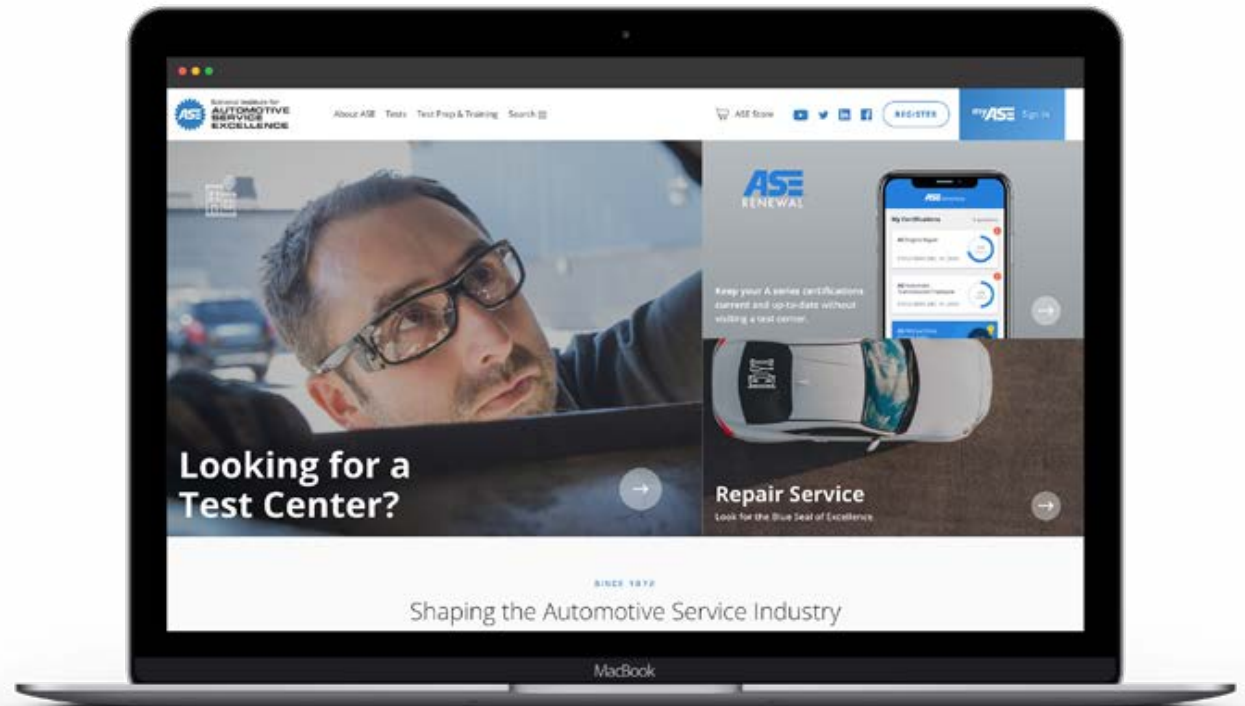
ASE National Institute for AUTOMOTIVE SERVICE EXCELLENCE

About ASE Tests Test Prep & Training Search

ASE Store

REGISTER

myASE Sign In

ASE RENEWAL

My Certifications

Keep your A series certifications current and up-to-date without visiting a test center.

Looking for a Test Center?

Repair Service

Look for the Blue Seal of Excellence

SINCE 1972

Shaping the Automotive Service Industry

MacBook